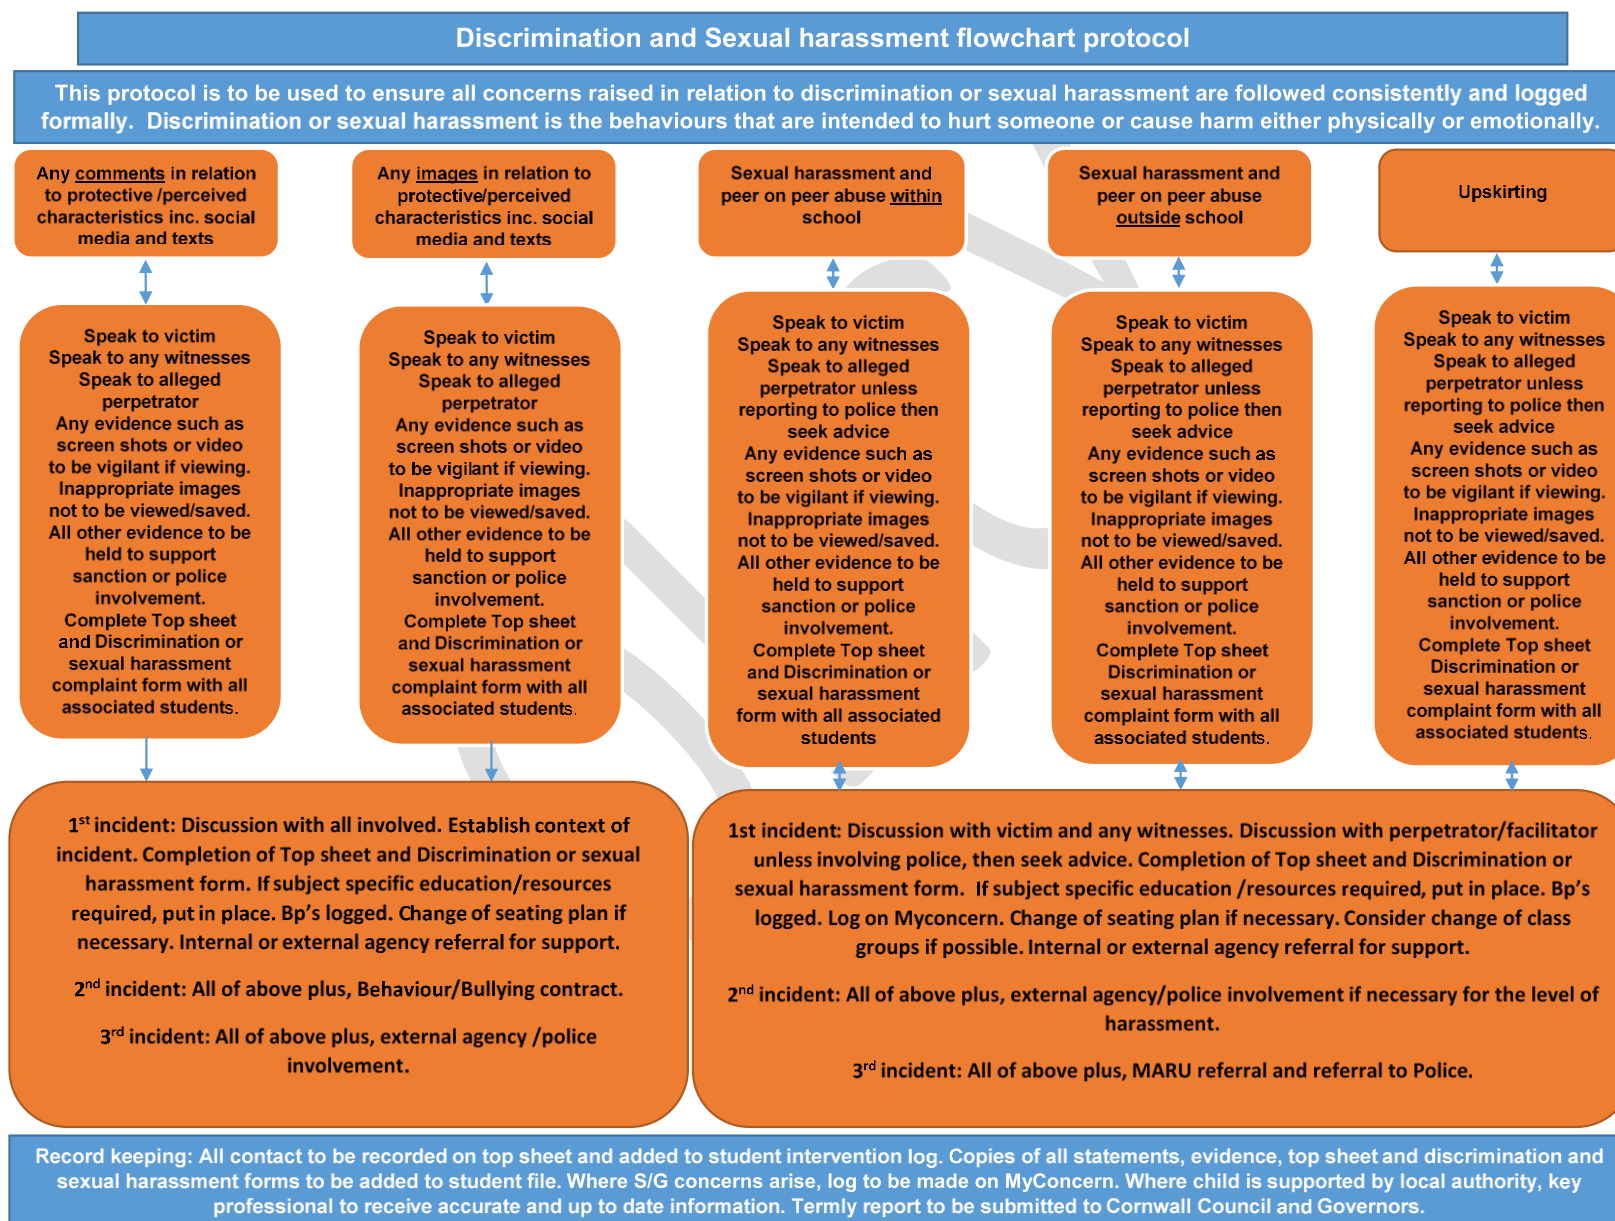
Discrimination and Sexual harassment flowchart protocol

This protocol is to be used to ensure all concerns raised in relation to discrimination or sexual harassment are followed consistently and logged formally. Discrimination or sexual harassment is the behaviours that are intended to hurt someone or cause harm either physically or emotionally.

Any comments in relation to protective /perceived characteristics inc. social media and texts

Speak to victim
Speak to any witnesses
Speak to alleged perpetrator
Any evidence such as screen shots or video to be vigilant if viewing. Inappropriate images not to be viewed/saved. All other evidence to be held to support sanction or police involvement.
Complete Top sheet and Discrimination or sexual harassment complaint form with all associated students.

Any images in relation to protective/perceived characteristics inc. social media and texts

Speak to victim
Speak to any witnesses
Speak to alleged perpetrator
Any evidence such as screen shots or video to be vigilant if viewing. Inappropriate images not to be viewed/saved. All other evidence to be held to support sanction or police involvement.
Complete Top sheet and Discrimination or sexual harassment complaint form with all associated students.

Sexual harassment and peer on peer abuse within school

Speak to victim
Speak to any witnesses
Speak to alleged perpetrator unless reporting to police then seek advice
Any evidence such as screen shots or video to be vigilant if viewing. Inappropriate images not to be viewed/saved. All other evidence to be held to support sanction or police involvement.
Complete Top sheet and Discrimination or sexual harassment form with all associated students

Sexual harassment and peer on peer abuse outside school

Speak to victim
Speak to any witnesses
Speak to alleged perpetrator unless reporting to police then seek advice
Any evidence such as screen shots or video to be vigilant if viewing. Inappropriate images not to be viewed/saved. All other evidence to be held to support sanction or police involvement.
Complete Top sheet Discrimination or sexual harassment complaint form with all associated students.

Upskirting

Speak to victim
Speak to any witnesses
Speak to alleged perpetrator unless reporting to police then seek advice
Any evidence such as screen shots or video to be vigilant if viewing. Inappropriate images not to be viewed/saved. All other evidence to be held to support sanction or police involvement.
Complete Top sheet Discrimination or sexual harassment complaint form with all associated students.

1$^{st}$ incident: Discussion with all involved. Establish context of incident. Completion of Top sheet and Discrimination or sexual harassment form. If subject specific education/resources required, put in place. Bp's logged. Change of seating plan if necessary. Internal or external agency referral for support.

2$^{nd}$ incident: All of above plus, Behaviour/Bullying contract.

3$^{rd}$ incident: All of above plus, external agency /police involvement.

1st incident: Discussion with victim and any witnesses. Discussion with perpetrator/facilitator unless involving police, then seek advice. Completion of Top sheet and Discrimination or sexual harassment form. If subject specific education /resources required, put in place. Bp's logged. Log on Myconcern. Change of seating plan if necessary. Consider change of class groups if possible. Internal or external agency referral for support.

2$^{nd}$ incident: All of above plus, external agency/police involvement if necessary for the level of harassment.

3$^{rd}$ incident: All of above plus, MARU referral and referral to Police.

Record keeping: All contact to be recorded on top sheet and added to student intervention log. Copies of all statements, evidence, top sheet and discrimination and sexual harassment forms to be added to student file. Where S/G concerns arise, log to be made on MyConcern. Where child is supported by local authority, key professional to receive accurate and up to date information. Termly report to be submitted to Cornwall Council and Governors.